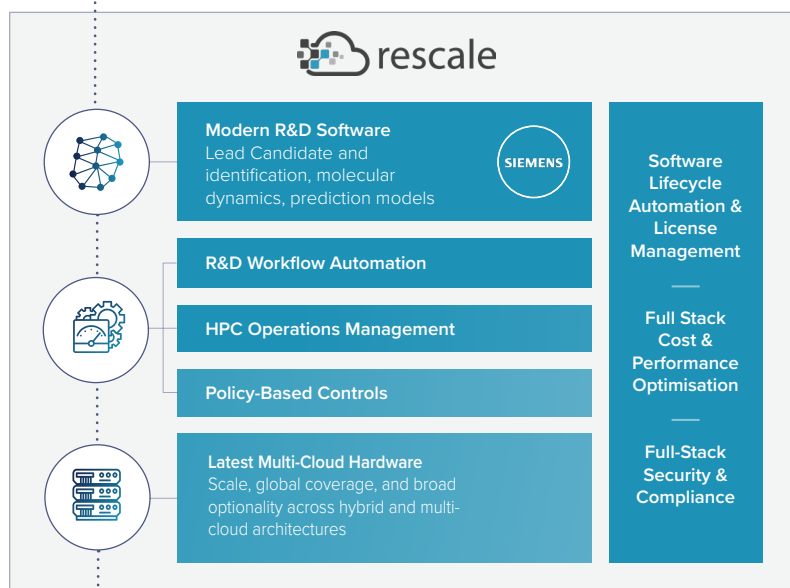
rescale

Modern R&D Software
Lead Candidate and identification, molecular dynamics, prediction models

SIEMENS

R&D Workflow Automation

HPC Operations Management

Policy-Based Controls

Latest Multi-Cloud Hardware
Scale, global coverage, and broad optionality across hybrid and multi-cloud architectures

Software Lifecycle Automation & License Management

Full Stack Cost & Performance Optimisation

Full-Stack Security & Compliance